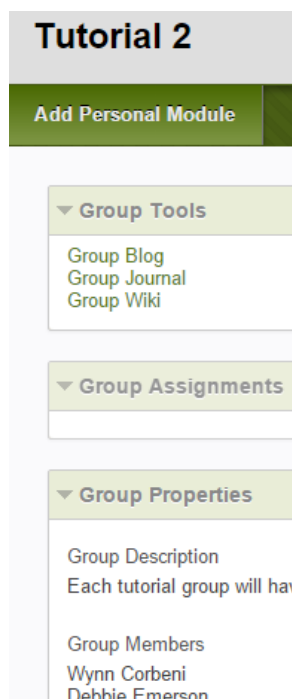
Tutorial 2

Add Personal Module

Group Tools

Group Blog
Group Journal
Group Wiki

Group Assignments

Group Properties

Group Description
Each tutorial group will hav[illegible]

Group Members
Wynn Corbeni
Debbie Emerson